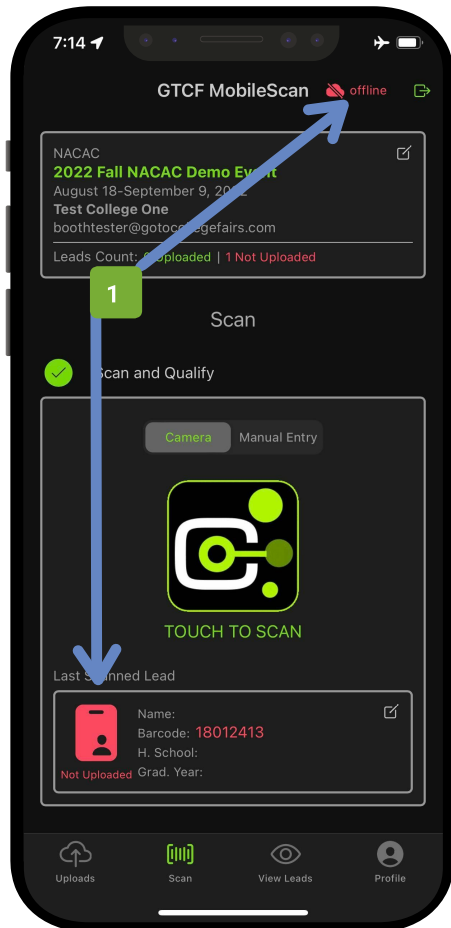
7:14

GTCF MobileScan offline

NACAC
2022 Fall NACAC Demo Event
August 18-September 9, 2022
Test College One
boothtester@gotocollegefairs.com

Leads Count: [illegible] Uploaded | 1 Not Uploaded

1

Scan

Scan and Qualify

Camera Manual Entry

TOUCH TO SCAN

Last Scanned Lead

Name:
Barcode: 18012413
H. School:
Grad. Year:

Not Uploaded

Uploads Scan View Leads Profile